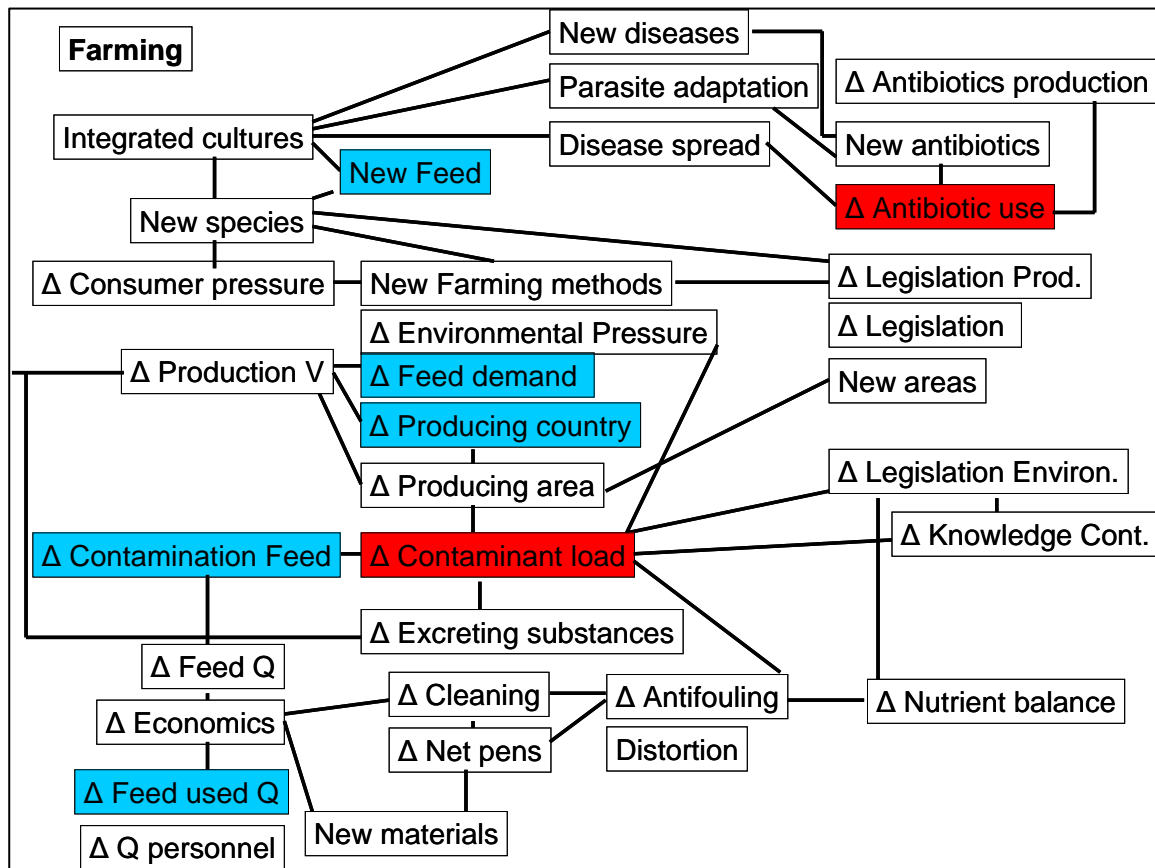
Farming

New diseases

Parasite adaptation

Δ Antibiotics production

Integrated cultures

Disease spread

New antibiotics

New Feed

Δ Antibiotic use

New species

Δ Consumer pressure

New Farming methods

Δ Legislation Prod.

Δ Environmental Pressure

Δ Legislation

Δ Production V

Δ Feed demand

New areas

Δ Producing country

Δ Producing area

Δ Legislation Environ.

Δ Knowledge Cont.

Δ Contamination Feed

Δ Contaminant load

Δ Excreting substances

Δ Feed Q

Δ Cleaning

Δ Antifouling

Δ Nutrient balance

Δ Economics

Δ Net pens

Distortion

Δ Feed used Q

New materials

Δ Q personnel